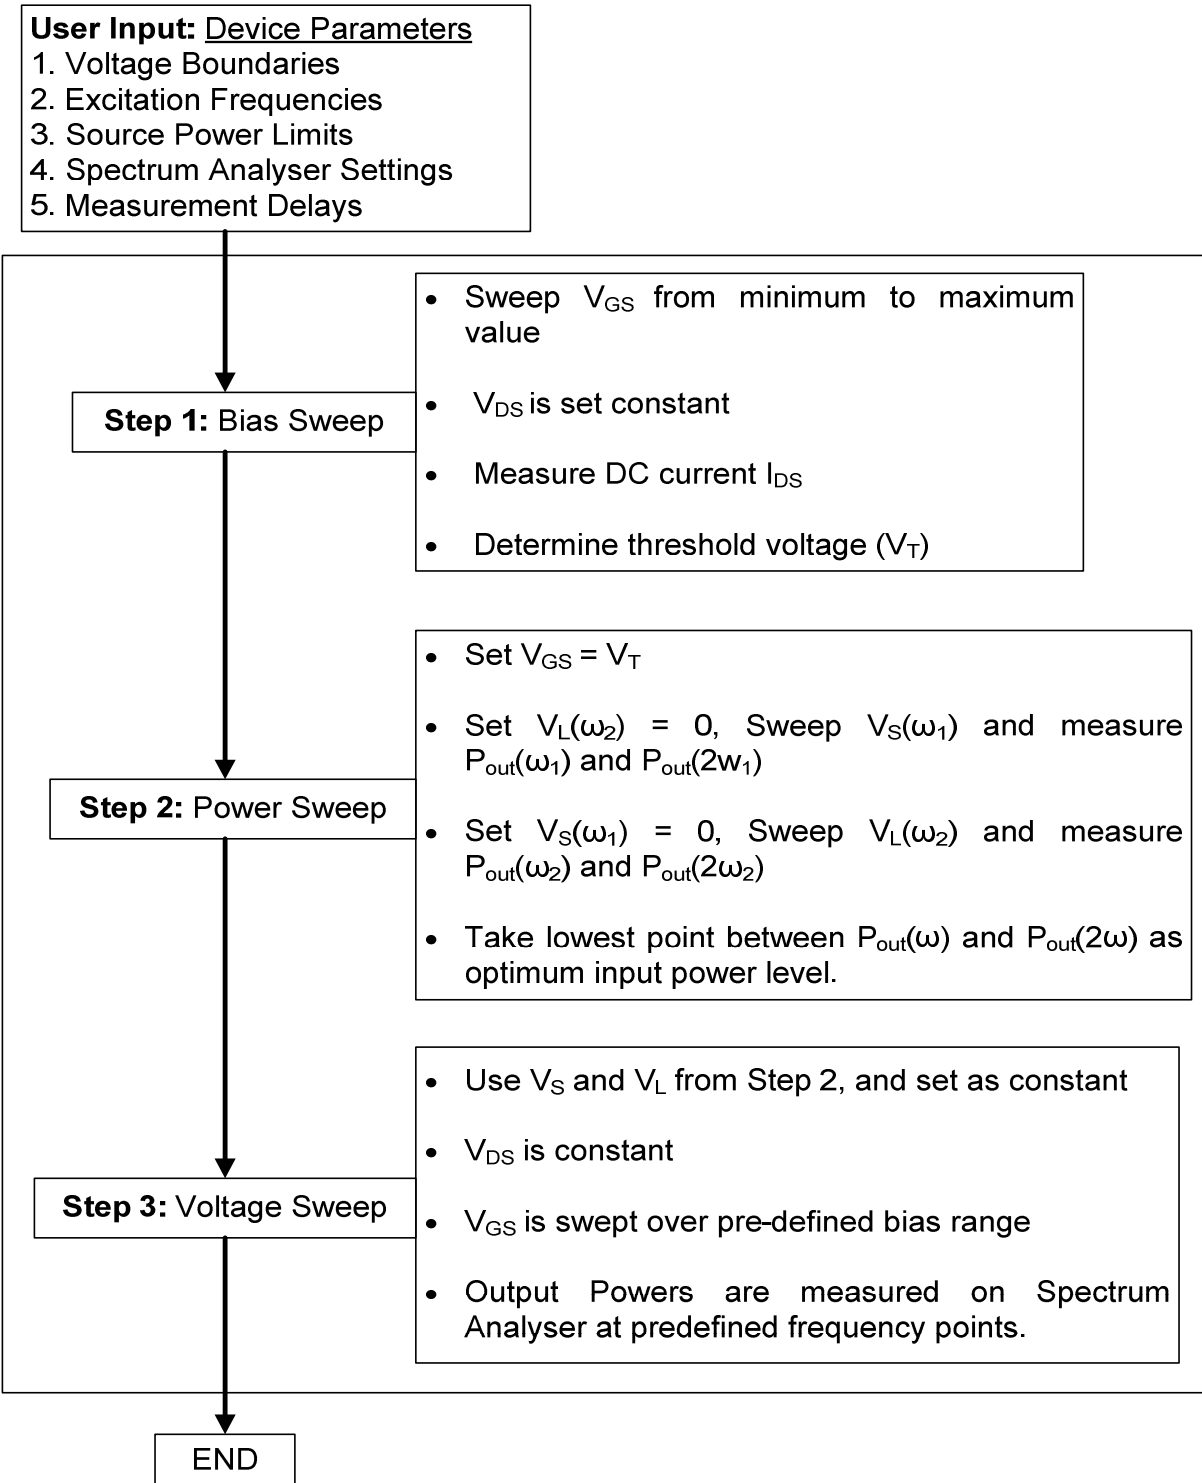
**User Input:** Device Parameters
1. Voltage Boundaries
2. Excitation Frequencies
3. Source Power Limits
4. Spectrum Analyser Settings
5. Measurement Delays

**Step 1:** Bias Sweep

- Sweep $V_{GS}$ from minimum to maximum value
- $V_{DS}$ is set constant
- Measure DC current $I_{DS}$
- Determine threshold voltage ($V_T$)

**Step 2:** Power Sweep

- Set $V_{GS} = V_T$
- Set $V_L(\omega_2) = 0$, Sweep $V_S(\omega_1)$ and measure $P_{out}(\omega_1)$ and $P_{out}(2w_1)$
- Set $V_S(\omega_1) = 0$, Sweep $V_L(\omega_2)$ and measure $P_{out}(\omega_2)$ and $P_{out}(2\omega_2)$
- Take lowest point between $P_{out}(\omega)$ and $P_{out}(2\omega)$ as optimum input power level.

**Step 3:** Voltage Sweep

- Use $V_S$ and $V_L$ from Step 2, and set as constant
- $V_{DS}$ is constant
- $V_{GS}$ is swept over pre-defined bias range
- Output Powers are measured on Spectrum Analyser at predefined frequency points.

END